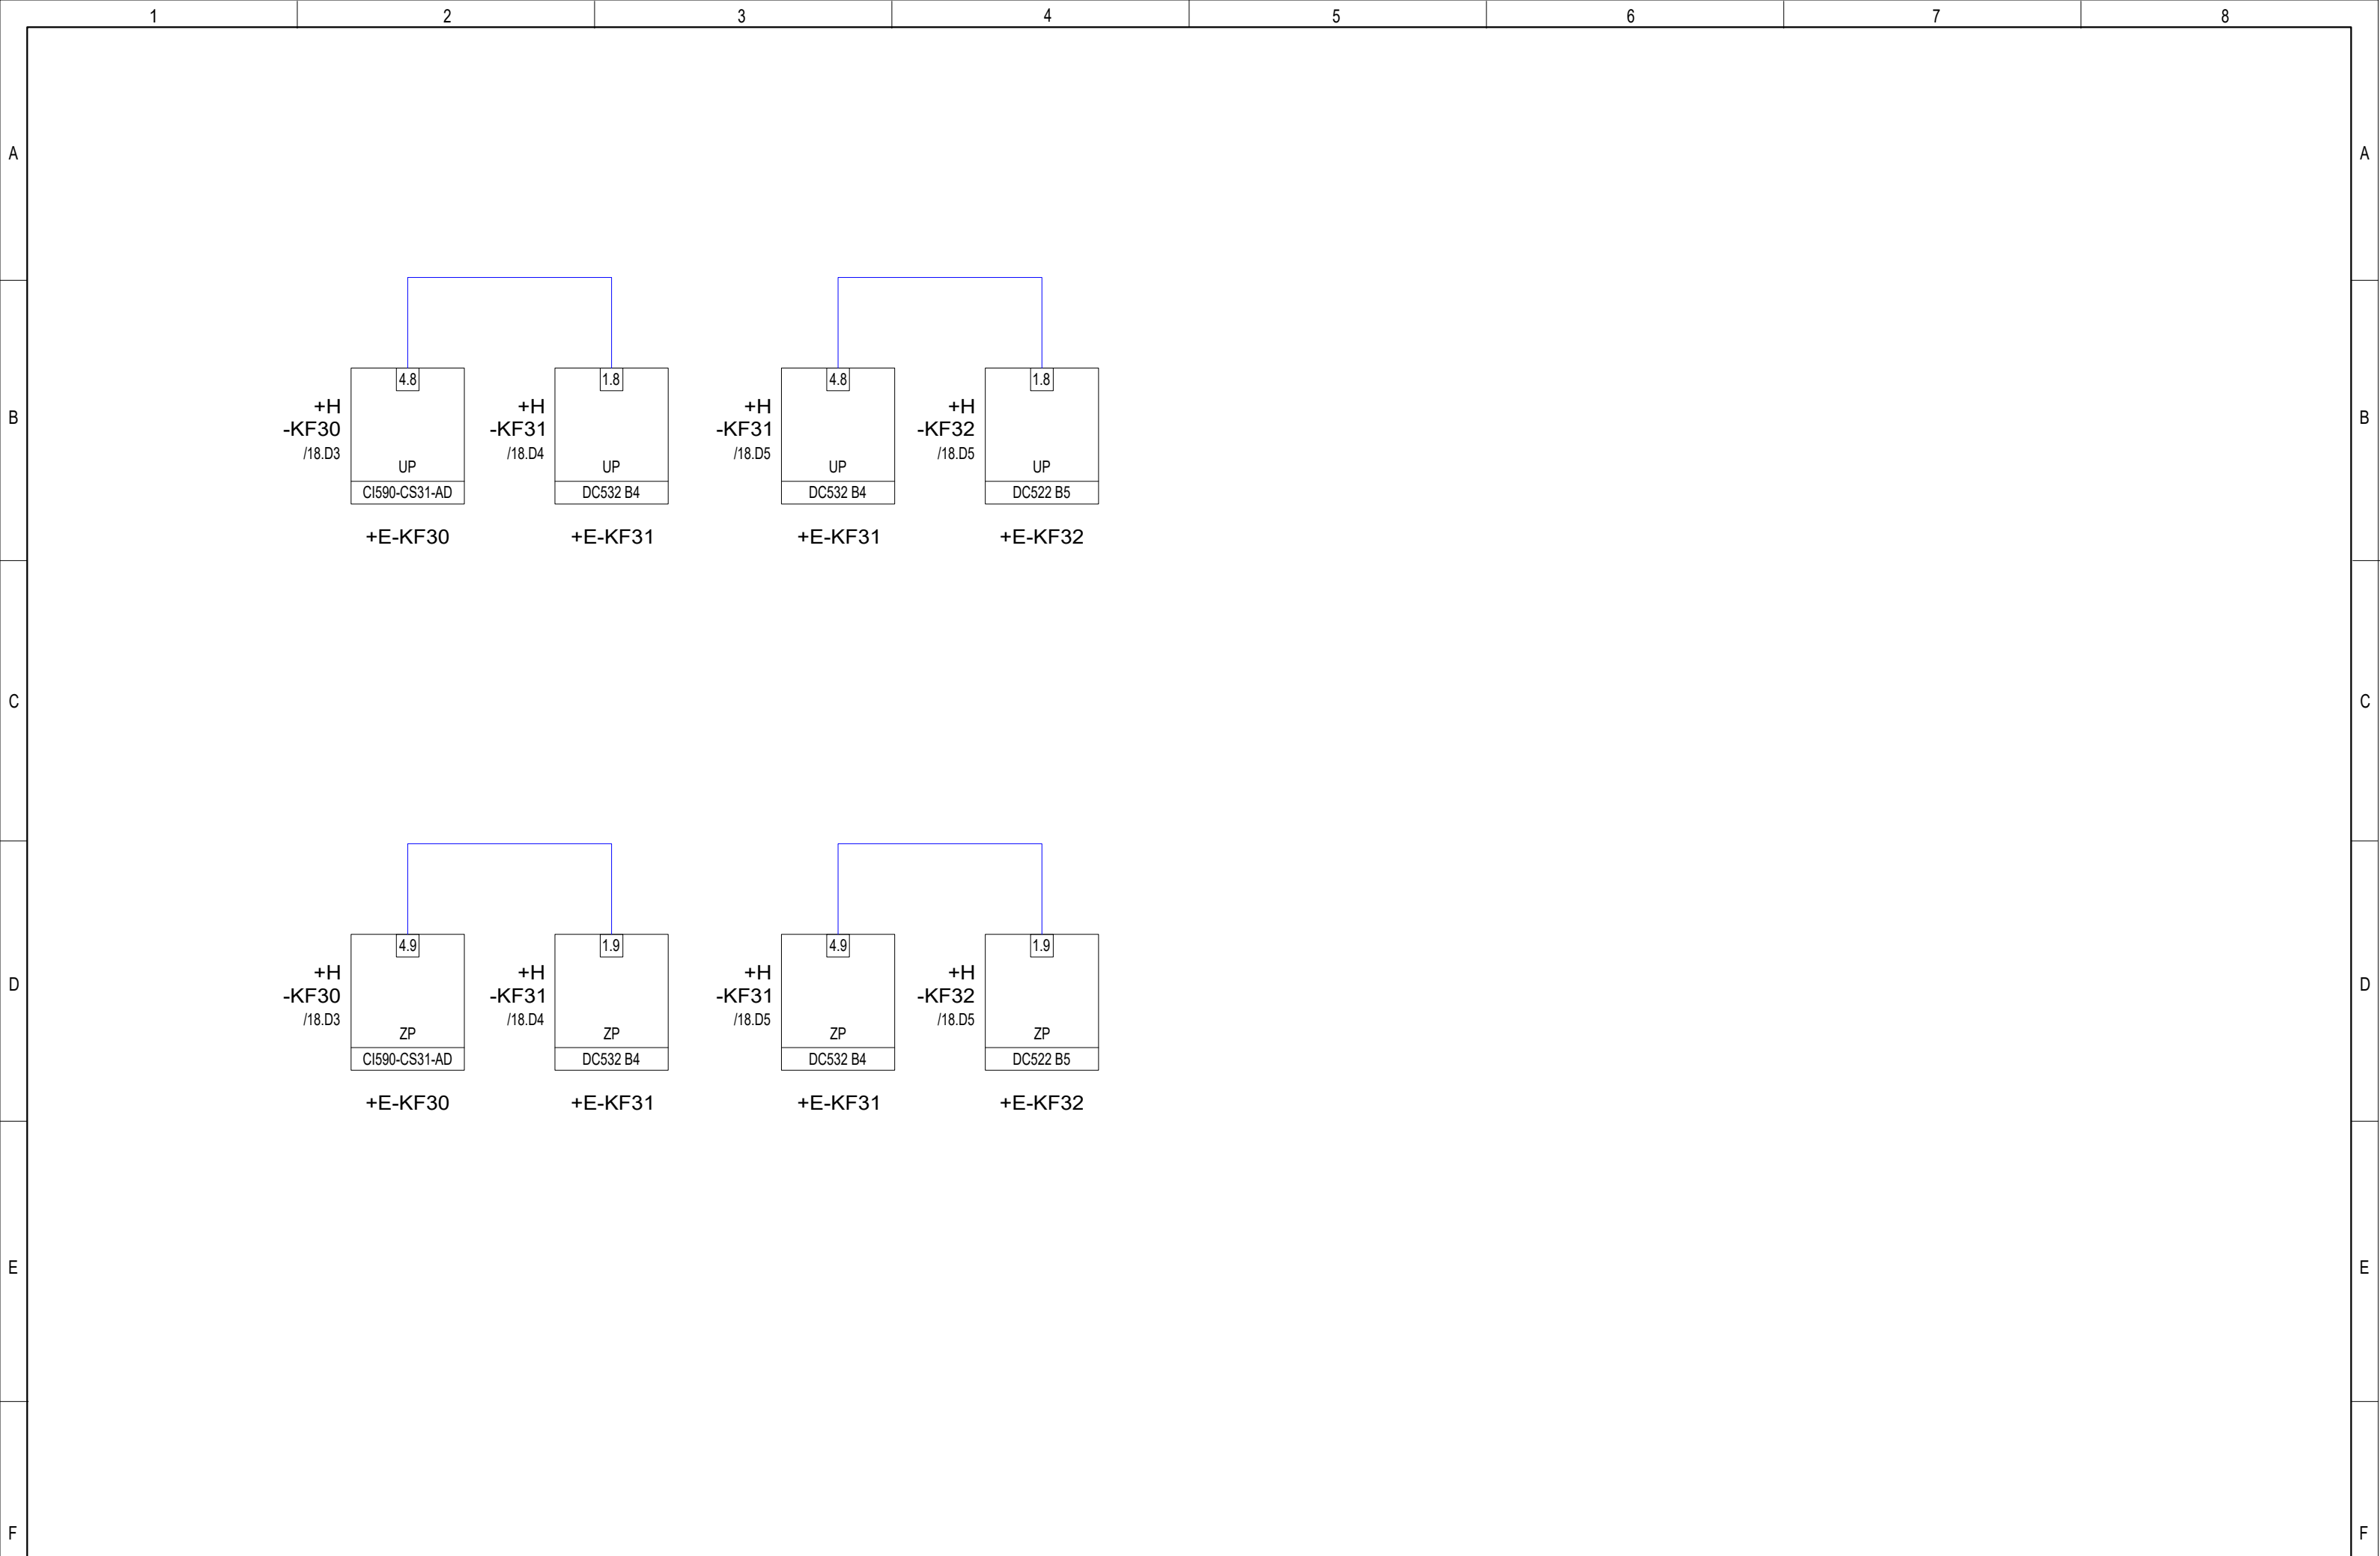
1 2 3 4 5 6 7 8

A

B

+H
-KF30
/18.D3
4.8
UP
CI590-CS31-AD
+E-KF30

+H
-KF31
/18.D4
1.8
UP
DC532 B4
+E-KF31

+H
-KF31
/18.D5
4.8
UP
DC532 B4
+E-KF31

+H
-KF32
/18.D5
1.8
UP
DC522 B5
+E-KF32

C

D

+H
-KF30
/18.D3
4.9
ZP
CI590-CS31-AD
+E-KF30

+H
-KF31
/18.D4
1.9
ZP
DC532 B4
+E-KF31

+H
-KF31
/18.D5
4.9
ZP
DC532 B4
+E-KF31

+H
-KF32
/18.D5
1.9
ZP
DC522 B5
+E-KF32

E

F